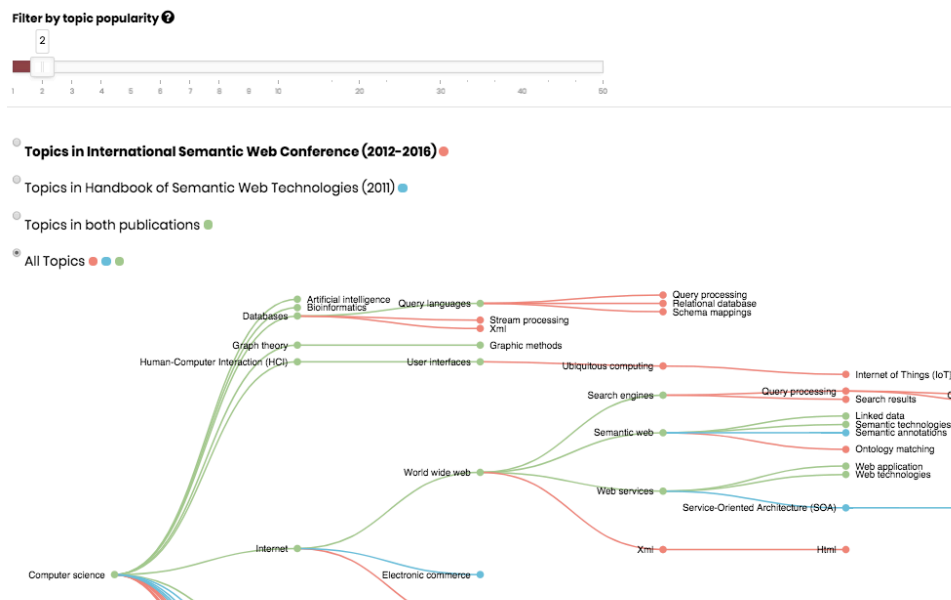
Filter by topic popularity

2

1 2 3 4 5 6 7 8 9 10 20 30 40 50

Topics in International Semantic Web Conference (2012-2016)

Topics in Handbook of Semantic Web Technologies (2011)

Topics in both publications

All Topics

Artificial intelligence
Bioinformatics
Databases
Query languages
Query processing
Relational database
Schema mappings
Stream processing
Xml
Graph theory
Graphic methods
Human-Computer Interaction (HCI)
User interfaces
Ubiquitous computing
Internet of Things (IoT)
Search engines
Query processing
Search results
Semantic web
Linked data
Semantic technologies
Semantic annotations
Ontology matching
World wide web
Web services
Web application
Web technologies
Service-Oriented Architecture (SOA)
Xml
Html
Internet
Electronic commerce
Computer science